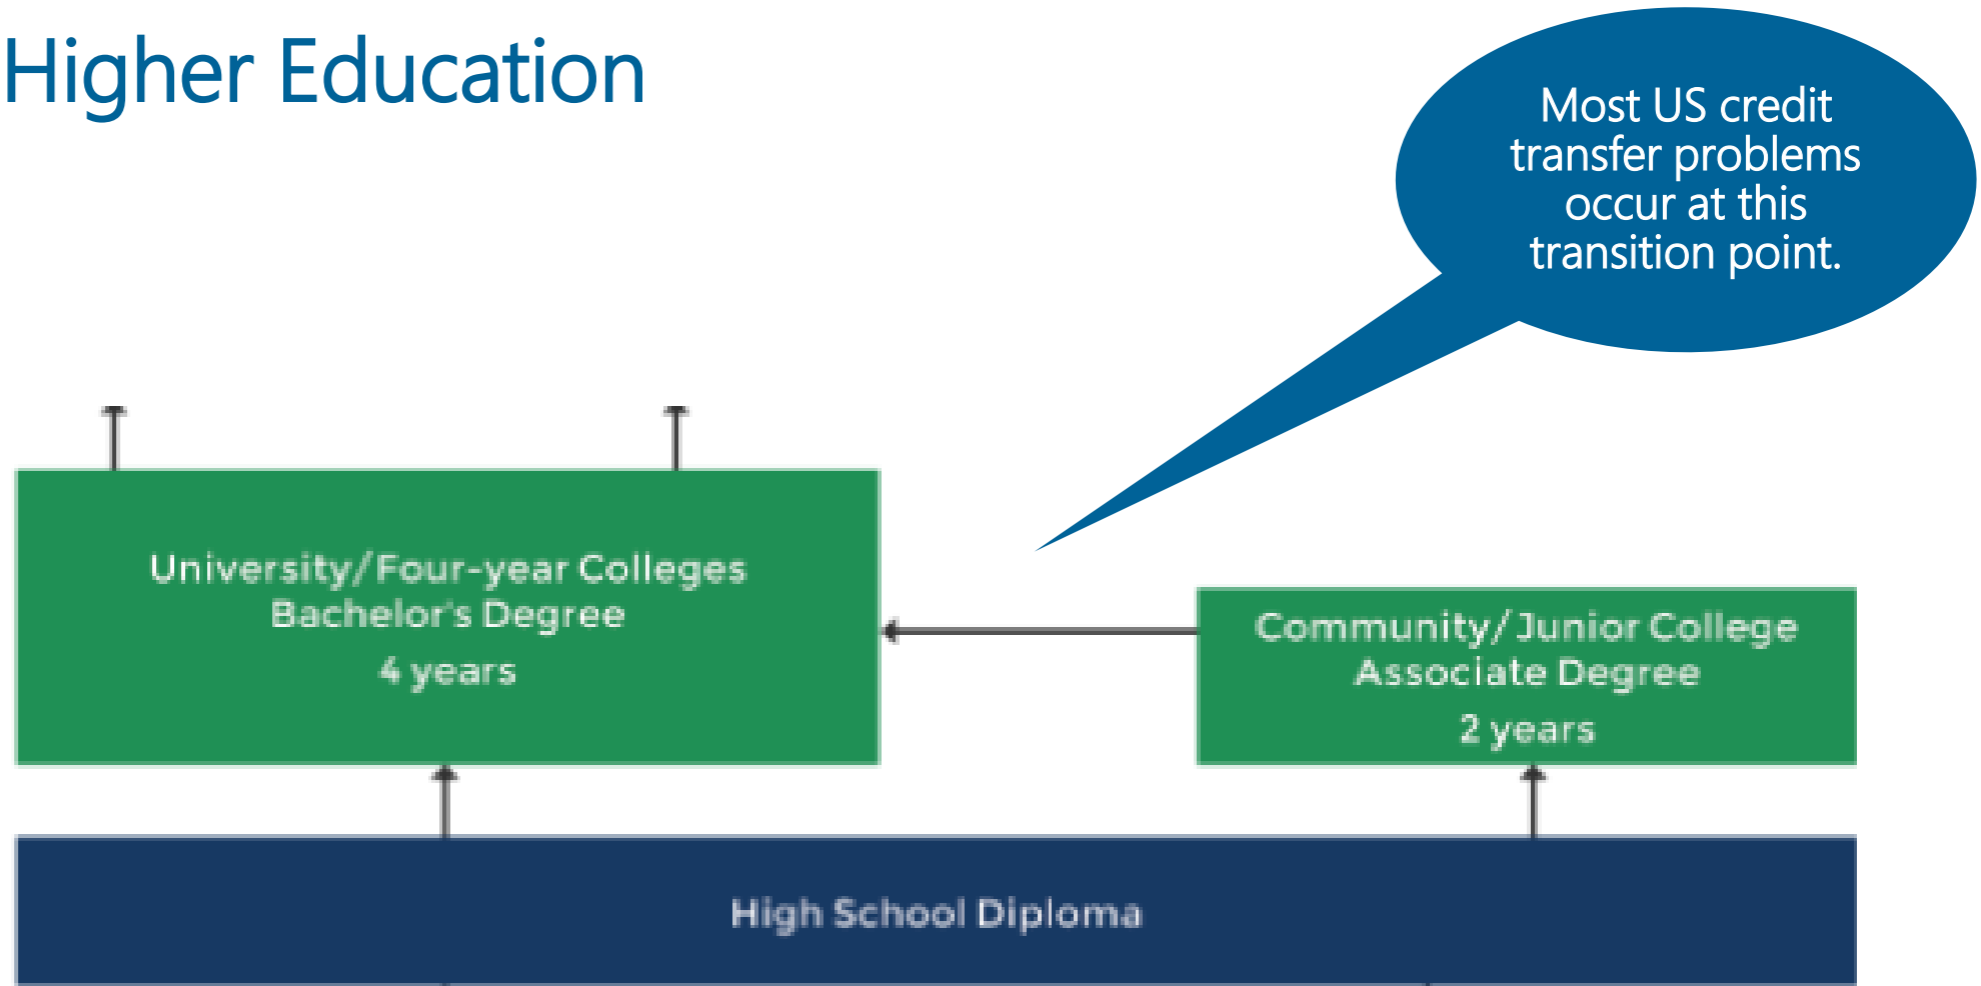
Higher Education

Most US credit transfer problems occur at this transition point.

University/Four-year Colleges
Bachelor's Degree
4 years

Community/Junior College
Associate Degree
2 years

High School Diploma